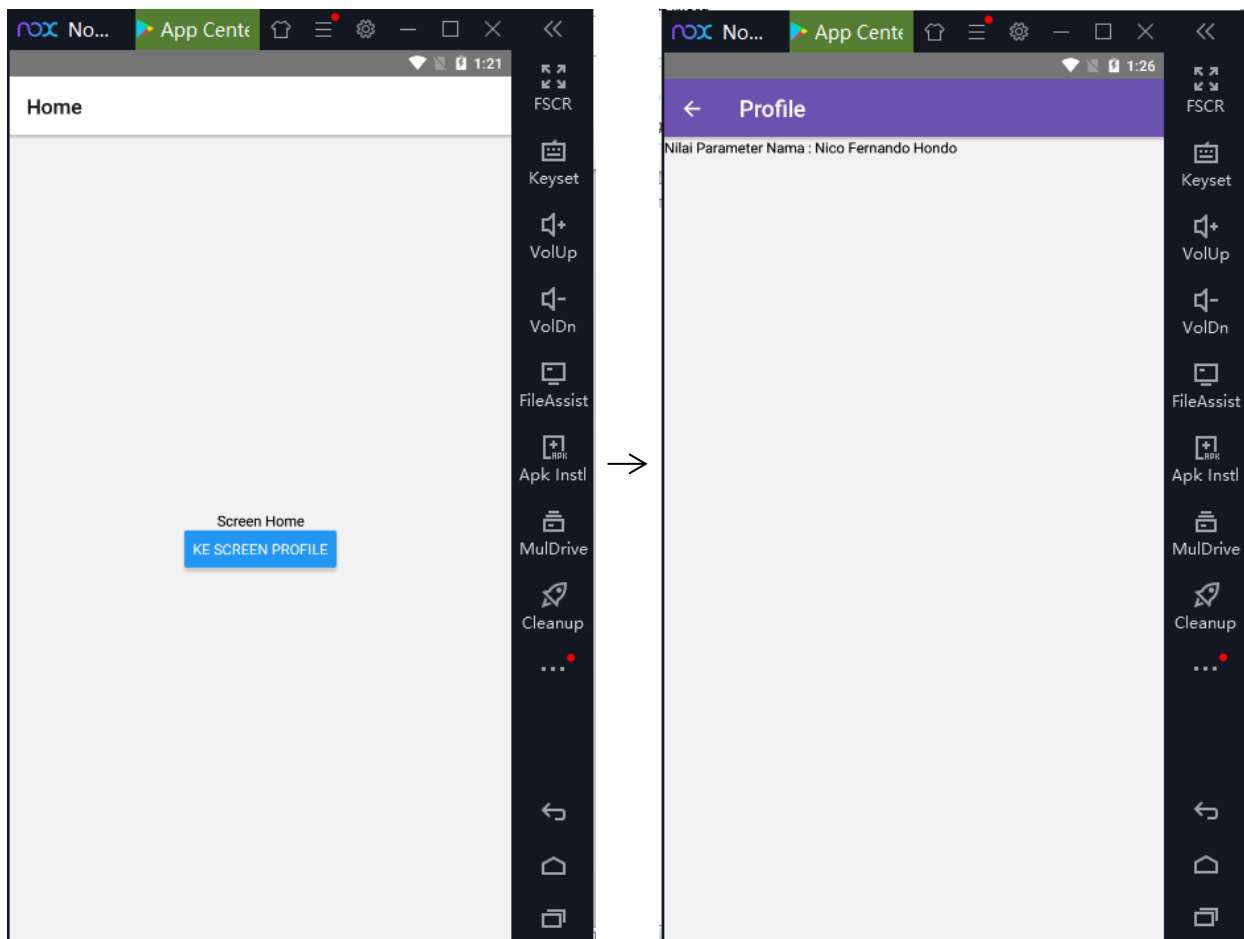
nox No... App Cent

1:21

Home

Screen Home

KE SCREEN PROFILE

FSCR
Keyset
VolUp
VolDn
FileAssist
Apk Instl
MulDrive
Cleanup
...

nox No... App Cent

1:26

Profile

Nilai Parameter Nama : Nico Fernando Hondo

FSCR
Keyset
VolUp
VolDn
FileAssist
Apk Instl
MulDrive
Cleanup
...